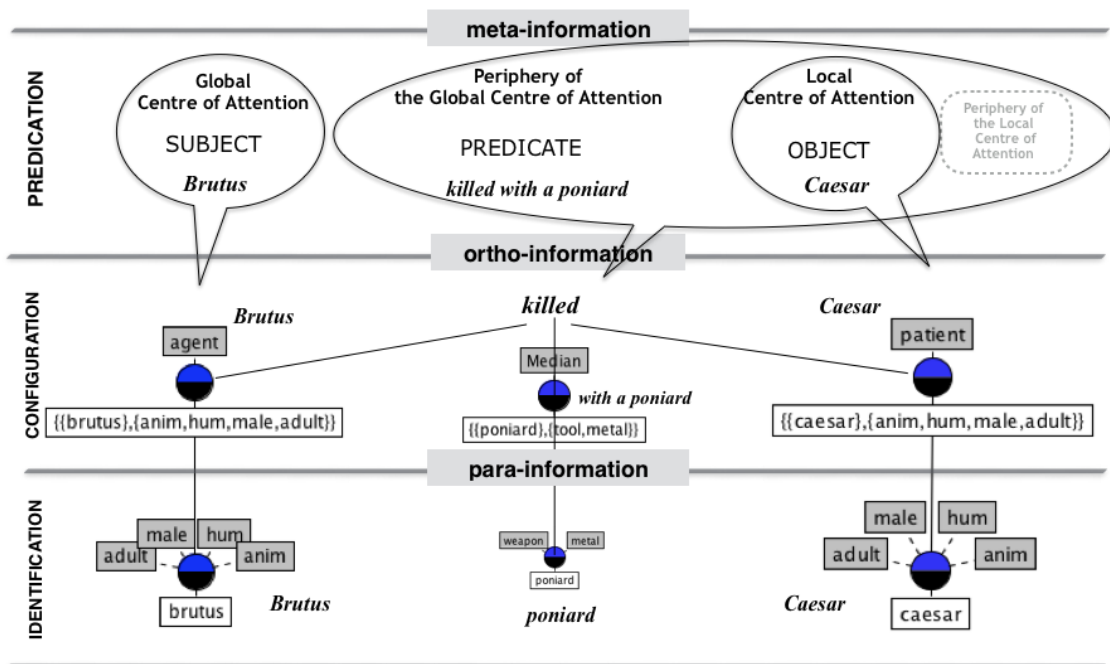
meta-information

PREDICATION

Global Centre of Attention

SUBJECT

*Brutus*

Periphery of the Global Centre of Attention

PREDICATE

*killed with a poniard*

Local Centre of Attention

OBJECT

*Caesar*

Periphery of the Local Centre of Attention

ortho-information

CONFIGURATION

*Brutus*

agent

{{brutus},{anim,hum,male,adult}}

*killed*

Median

*with a poniard*

{{poniard},{tool,metal}}

*Caesar*

patient

{{caesar},{anim,hum,male,adult}}

para-information

IDENTIFICATION

male

hum

adult

anim

brutus

*Brutus*

weapon

metal

poniard

*poniard*

male

hum

adult

anim

caesar

*Caesar*